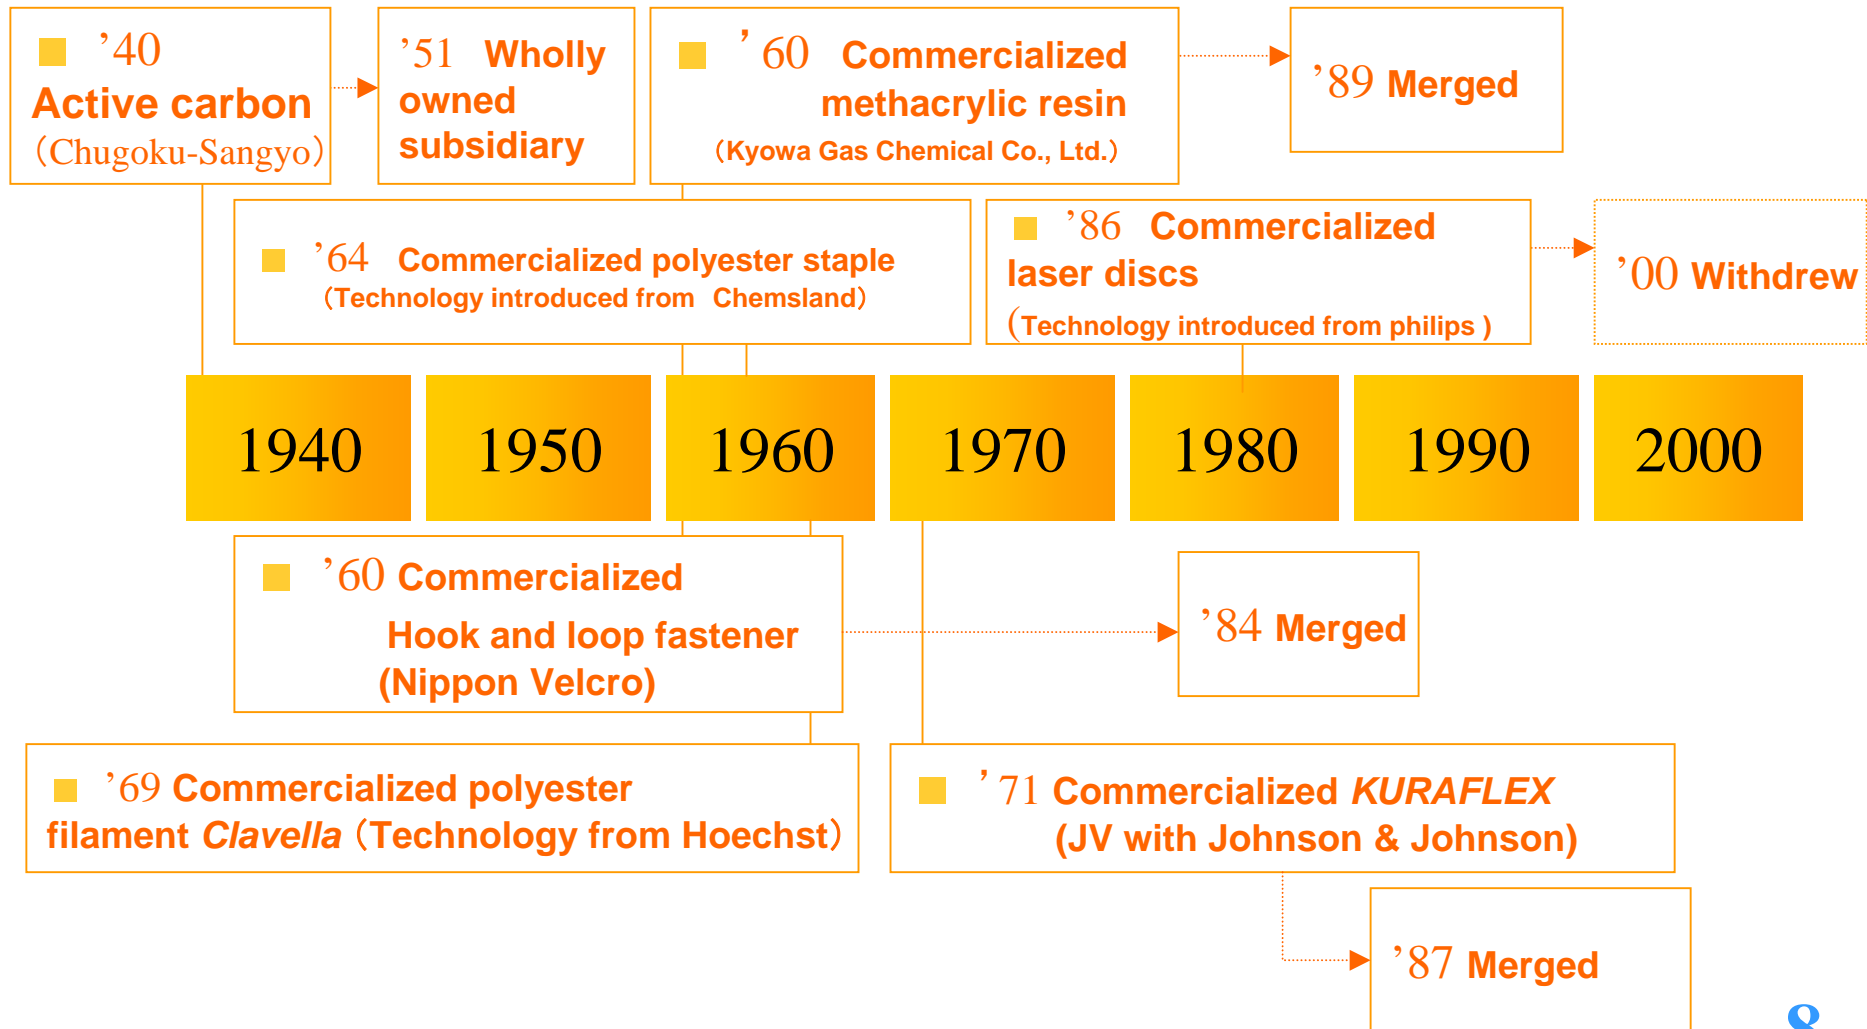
’40 Active carbon (Chugoku-Sangyo)

’51 Wholly owned subsidiary

’60 Commercialized methacrylic resin (Kyowa Gas Chemical Co., Ltd.)

’89 Merged

’64 Commercialized polyester staple (Technology introduced from Chemsland)

’86 Commercialized laser discs (Technology introduced from philips )

’00 Withdrew

| 1940 | 1950 | 1960 | 1970 | 1980 | 1990 | 2000 |
|---|---|---|---|---|---|---|

’60 Commercialized Hook and loop fastener (Nippon Velcro)

’84 Merged

’69 Commercialized polyester filament *Clavella* (Technology from Hoechst)

’71 Commercialized *KURAFLEX* (JV with Johnson & Johnson)

’87 Merged